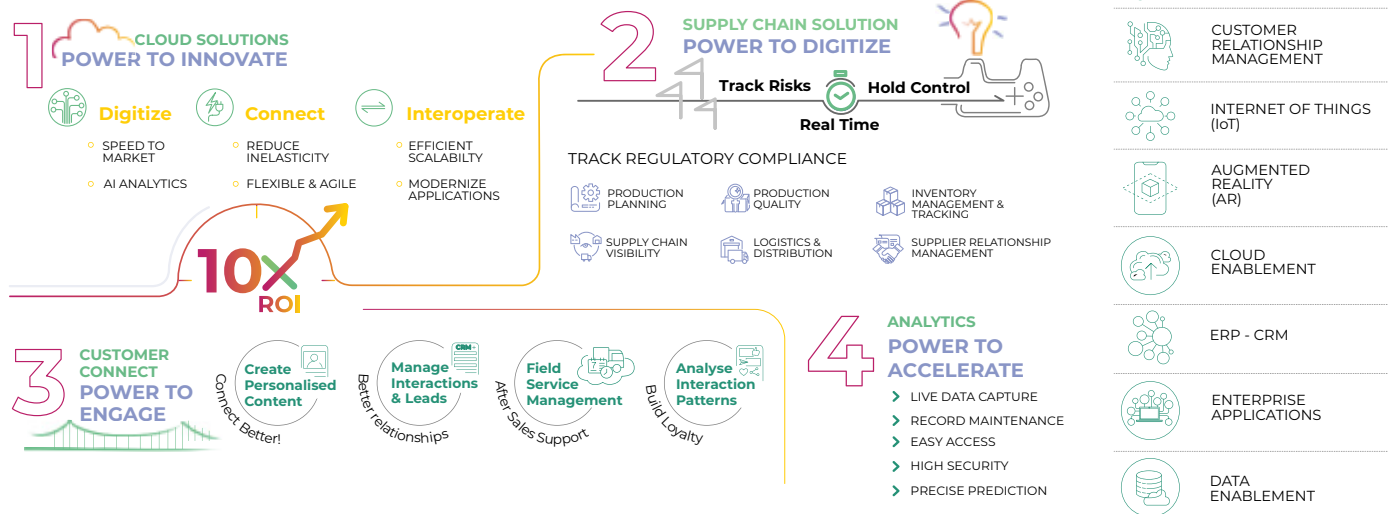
1 CLOUD SOLUTIONS
POWER TO INNOVATE

Digitize
SPEED TO MARKET
AI ANALYTICS

Connect
REDUCE INELASTICITY
FLEXIBLE & AGILE

Interoperate
EFFICIENT SCALABLITY
MODERNIZE APPLICATIONS

10X ROI

2 SUPPLY CHAIN SOLUTION
POWER TO DIGITIZE

Track Risks
Hold Control
Real Time

TRACK REGULATORY COMPLIANCE

PRODUCTION PLANNING
PRODUCTION QUALITY
INVENTORY MANAGEMENT & TRACKING
SUPPLY CHAIN VISIBILITY
LOGISTICS & DISTRIBUTION
SUPPLIER RELATIONSHIP MANAGEMENT

3 CUSTOMER CONNECT
POWER TO ENGAGE

Create Personalised Content
Connect Better!
Manage Interactions & Leads
CRM
Better relationships
Field Service Management
After Sales Support
Analyse Interaction Patterns
Build Loyalty

4 ANALYTICS
POWER TO ACCELERATE

LIVE DATA CAPTURE
RECORD MAINTENANCE
EASY ACCESS
HIGH SECURITY
PRECISE PREDICTION

CUSTOMER RELATIONSHIP MANAGEMENT
INTERNET OF THINGS (IoT)
AUGMENTED REALITY (AR)
CLOUD ENABLEMENT
ERP - CRM
ENTERPRISE APPLICATIONS
DATA ENABLEMENT